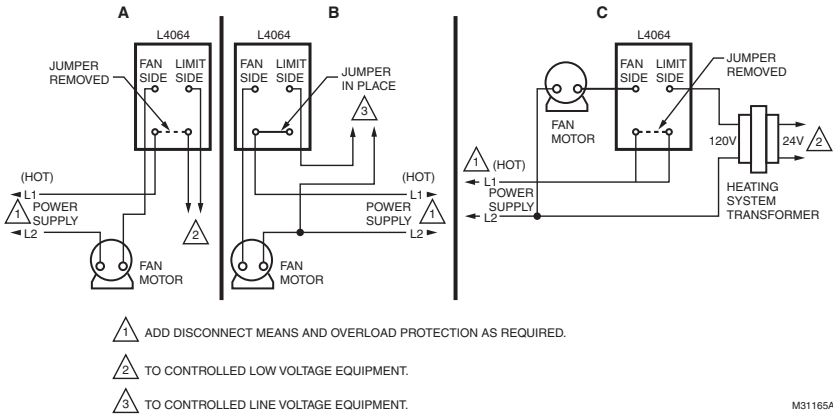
A

L4064

JUMPER REMOVED

FAN SIDE

LIMIT SIDE

(HOT)

L1

1 POWER SUPPLY

L2

2

FAN MOTOR

B

L4064

FAN SIDE

LIMIT SIDE

JUMPER IN PLACE

3

(HOT)

L1

POWER SUPPLY 1

L2

FAN MOTOR

C

L4064

FAN SIDE

LIMIT SIDE

JUMPER REMOVED

FAN MOTOR

1 (HOT)

L1

POWER SUPPLY

L2

120V

24V 2

HEATING SYSTEM TRANSFORMER

1 ADD DISCONNECT MEANS AND OVERLOAD PROTECTION AS REQUIRED.

2 TO CONTROLLED LOW VOLTAGE EQUIPMENT.

3 TO CONTROLLED LINE VOLTAGE EQUIPMENT.

M31165A